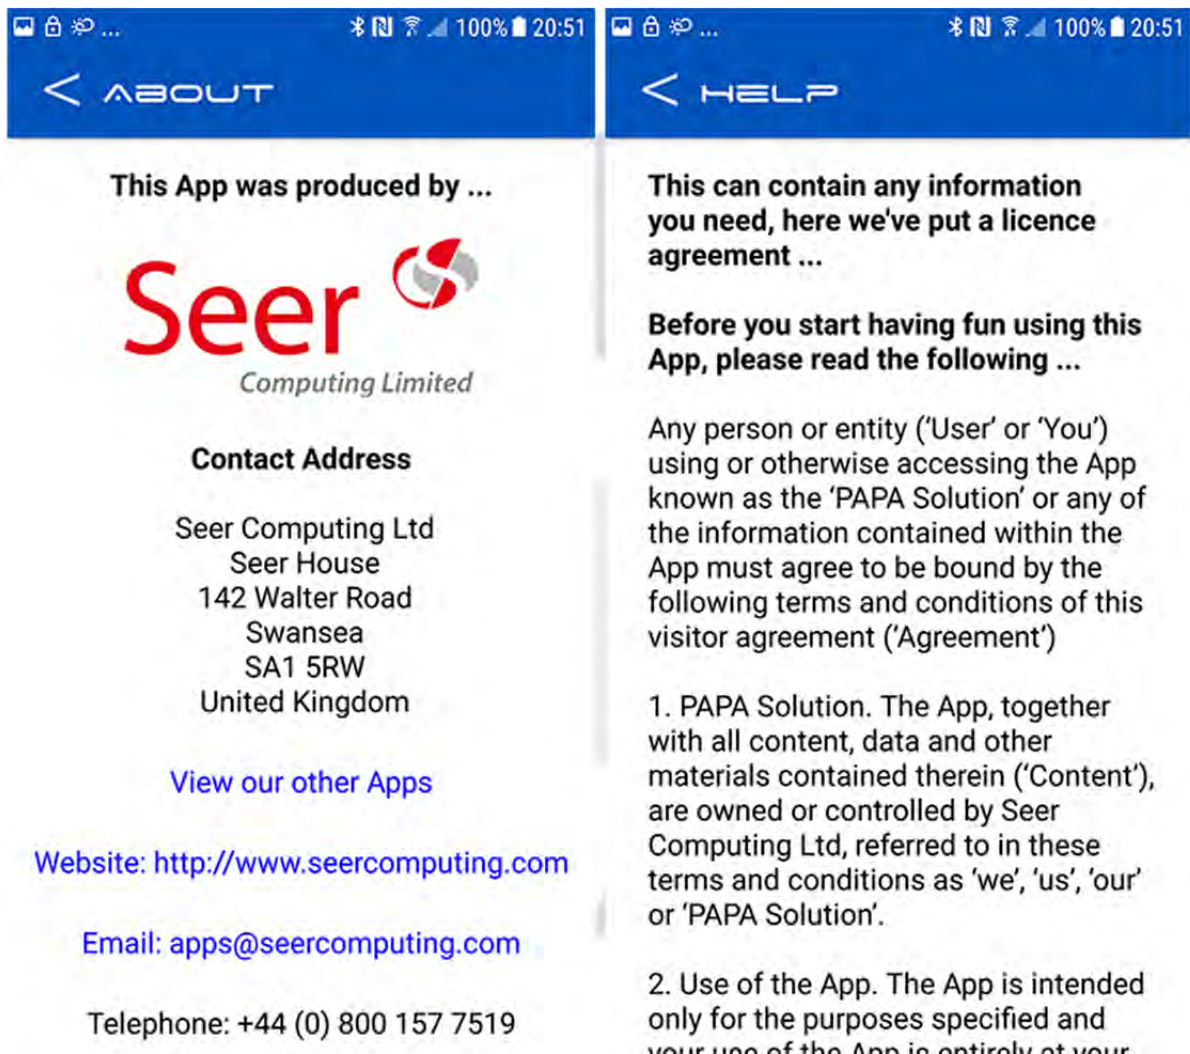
100% 20:51

ABOUT

This App was produced by ...

Seer

Computing Limited

Contact Address

Seer Computing Ltd
Seer House
142 Walter Road
Swansea
SA1 5RW
United Kingdom

View our other Apps

Website: http://www.seercomputing.com

Email: apps@seercomputing.com

Telephone: +44 (0) 800 157 7519

100% 20:51

HELP

This can contain any information you need, here we've put a licence agreement ...

Before you start having fun using this App, please read the following ...

Any person or entity ('User' or 'You') using or otherwise accessing the App known as the 'PAPA Solution' or any of the information contained within the App must agree to be bound by the following terms and conditions of this visitor agreement ('Agreement')

1. PAPA Solution. The App, together with all content, data and other materials contained therein ('Content'), are owned or controlled by Seer Computing Ltd, referred to in these terms and conditions as 'we', 'us', 'our' or 'PAPA Solution'.

2. Use of the App. The App is intended only for the purposes specified and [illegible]